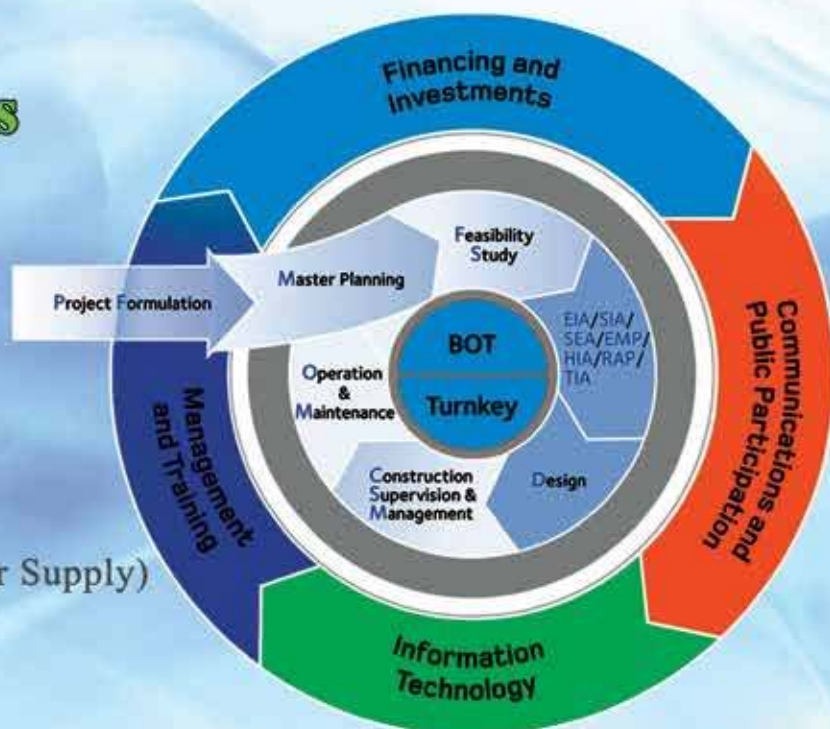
Financing and Investments

Communications and Public Participation

Information Technology

Management and Training

Project Formulation

Master Planning

Feasibility Study

EIA/SIA/ SEA/EMP/ HIA/RAP/ TIA

Design

Construction Supervision & Management

Operation & Maintenance

BOT

Turnkey

r Supply)